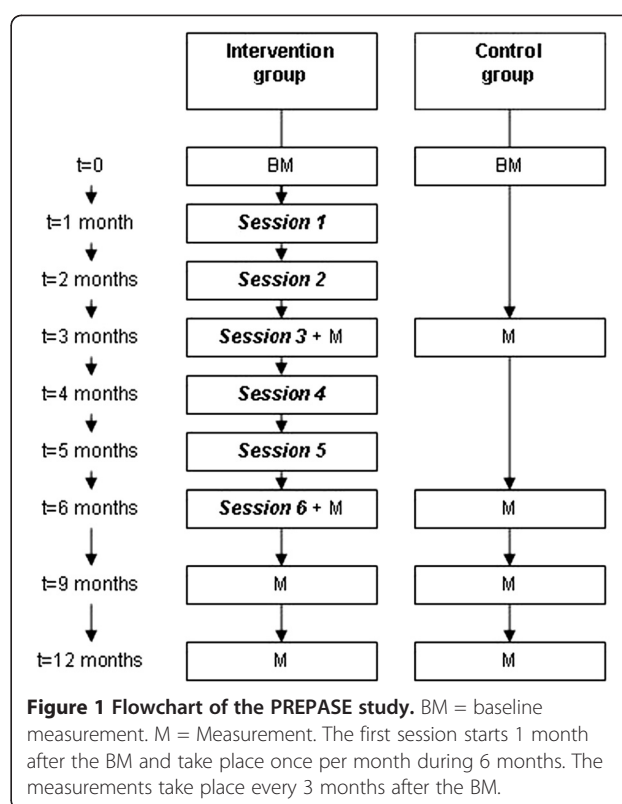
Intervention group

Control group

t=0

BM

BM

t=1 month

Session 1

t=2 months

Session 2

t=3 months

Session 3 + M

M

t=4 months

Session 4

t=5 months

Session 5

t=6 months

Session 6 + M

M

t=9 months

M

M

t=12 months

M

M

**Figure 1 Flowchart of the PREPASE study.** BM = baseline measurement. M = Measurement. The first session starts 1 month after the BM and take place once per month during 6 months. The measurements take place every 3 months after the BM.